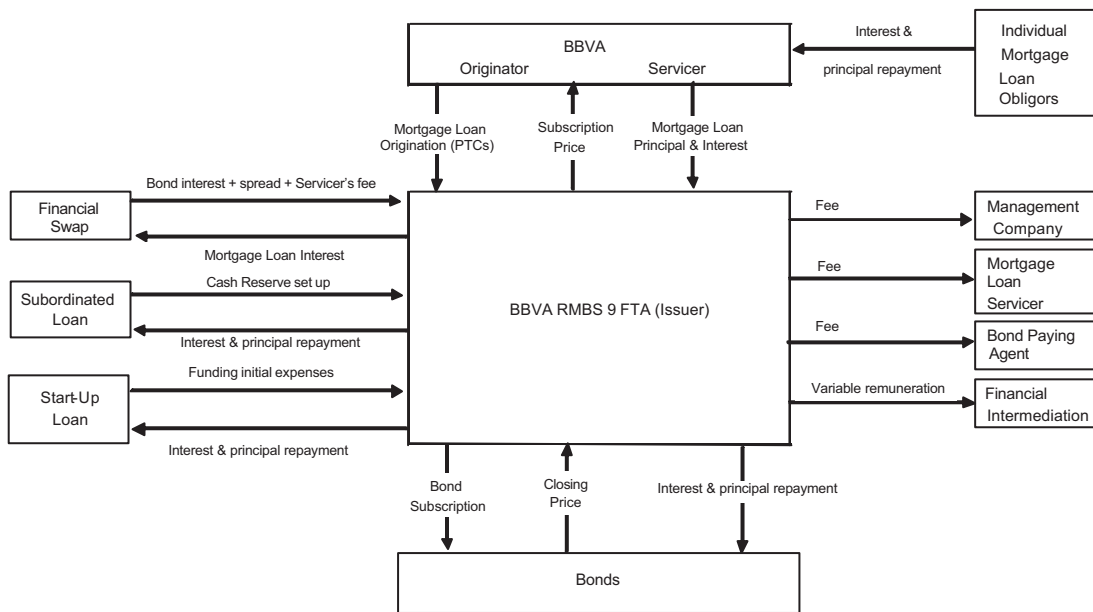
BBVA
Originator
Servicer

Interest & principal repayment

Individual Mortgage Loan Obligors

Mortgage Loan Origination (PTCs)

Subscription Price

Mortgage Loan Principal & Interest

Bond interest + spread + Servicer's fee

Financial Swap

Mortgage Loan Interest

Cash Reserve set up

Subordinated Loan

Interest & principal repayment

Funding initial expenses

Start-Up Loan

Interest & principal repayment

BBVA RMBS 9 FTA (Issuer)

Fee

Management Company

Fee

Mortgage Loan Servicer

Fee

Bond Paying Agent

Variable remuneration

Financial Intermediation

Bond Subscription

Closing Price

Interest & principal repayment

Bonds